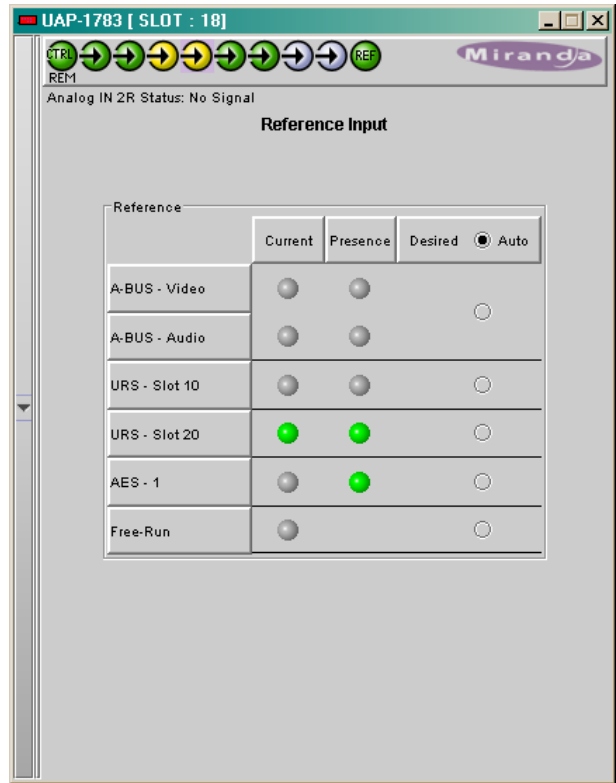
UAP-1783 [ SLOT : 18]

CTRL REM

REF

Miranda

Analog IN 2R Status: No Signal

Reference Input

Reference

| | Current | Presence | Desired Auto |
|---|---|---|---|
| A-BUS - Video | | | |
| A-BUS - Audio | | | |
| URS - Slot 10 | | | |
| URS - Slot 20 | | | |
| AES - 1 | | | |
| Free-Run | | | |